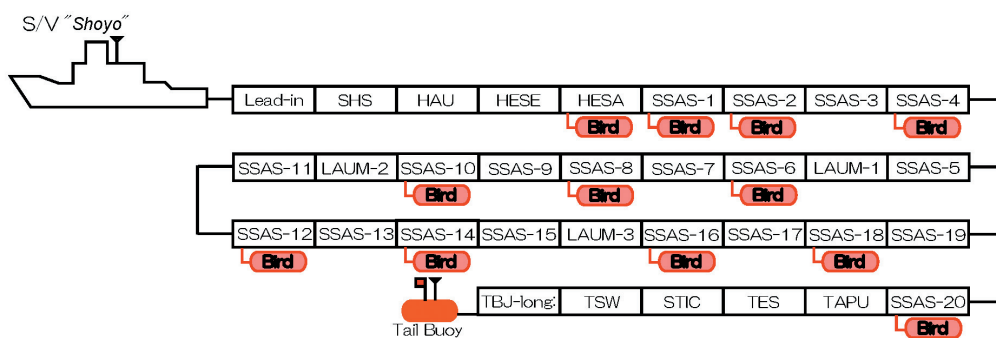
S/V "Shoyo"

Lead-in SHS HAU HESE HESA SSAS-1 SSAS-2 SSAS-3 SSAS-4

Bird Bird Bird Bird

SSAS-11 LAUM-2 SSAS-10 SSAS-9 SSAS-8 SSAS-7 SSAS-6 LAUM-1 SSAS-5

Bird Bird Bird

SSAS-12 SSAS-13 SSAS-14 SSAS-15 LAUM-3 SSAS-16 SSAS-17 SSAS-18 SSAS-19

Bird Bird Bird Bird

TBJ-long TSW STIC TES TAPU SSAS-20

Tail Buoy

Bird